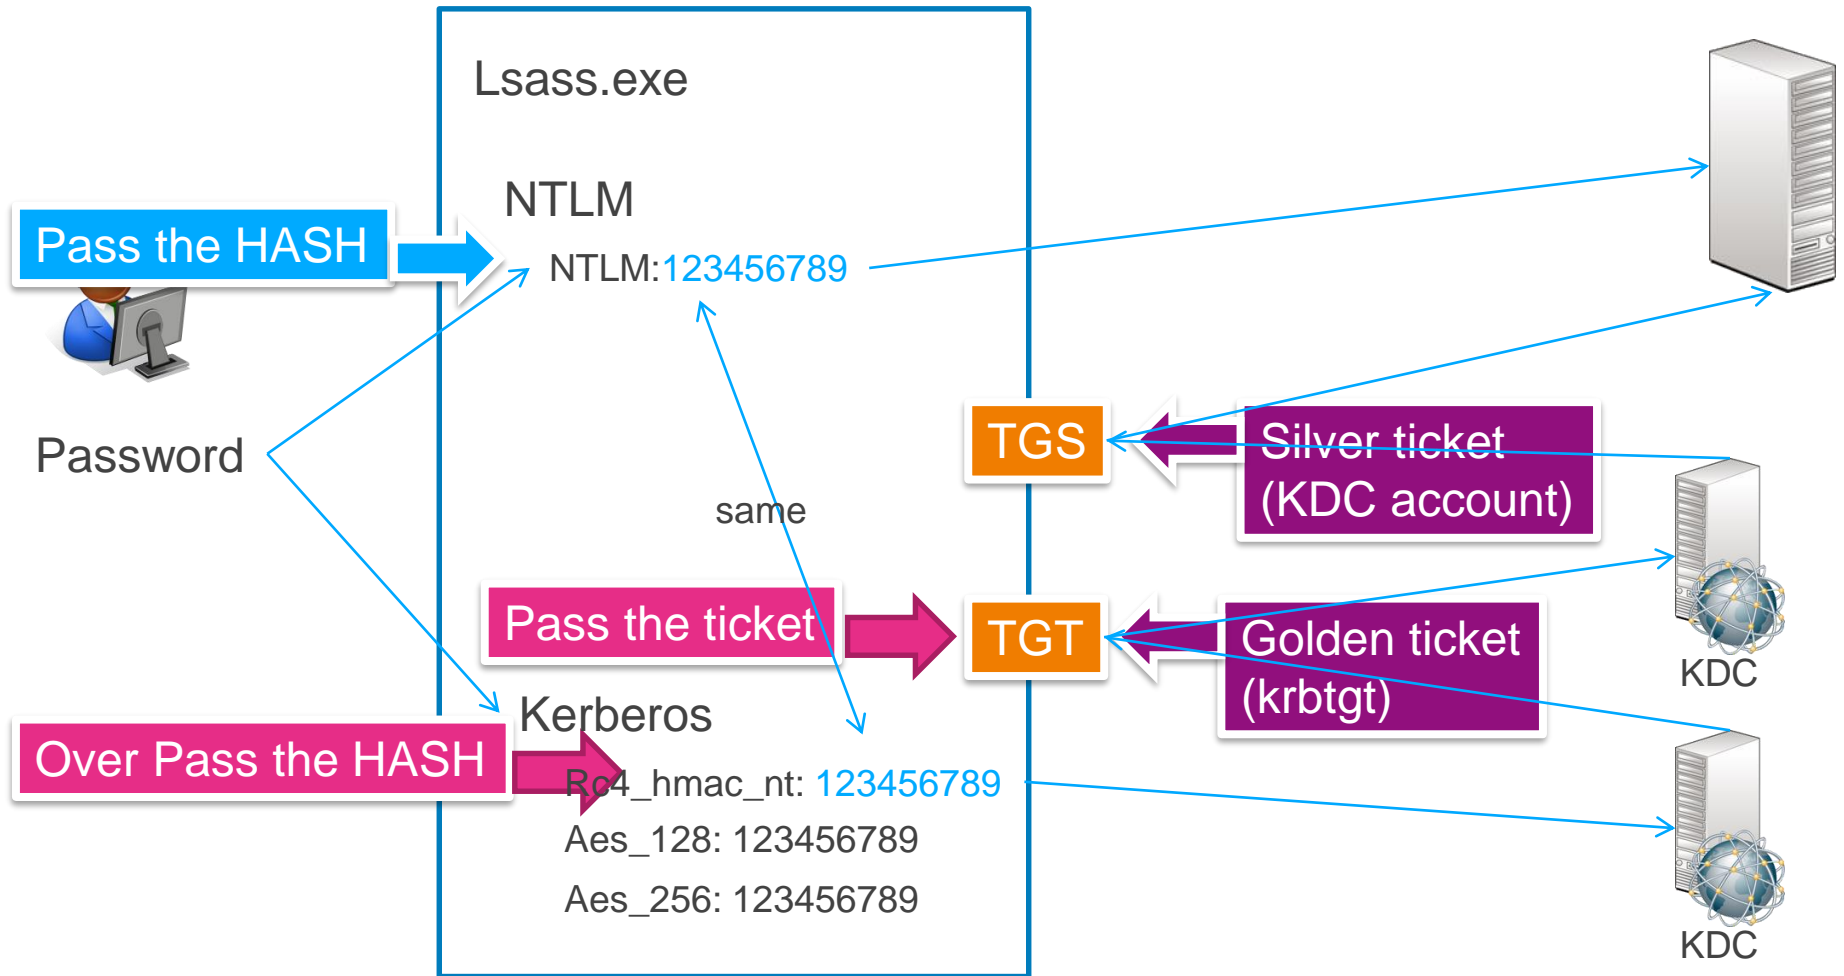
Lsass.exe

NTLM

Pass the HASH

NTLM:123456789

Password

same

TGS

Silver ticket (KDC account)

Pass the ticket

TGT

Golden ticket (krbtgt)

KDC

Kerberos

Over Pass the HASH

Rc4_hmac_nt: 123456789

Aes_128: 123456789

Aes_256: 123456789

KDC